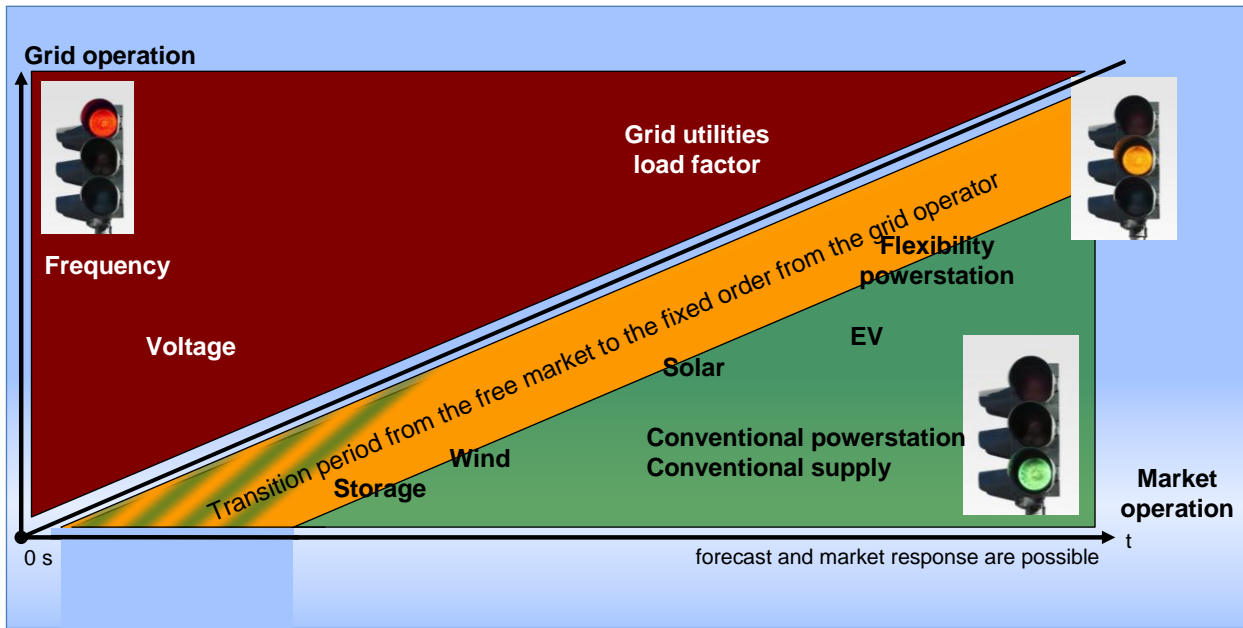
Grid operation

Grid utilities load factor

Frequency

Voltage

Transition period from the free market to the fixed order from the grid operator

Flexibility powerstation

EV

Solar

Conventional powerstation
Conventional supply

Wind

Storage

Market operation

0 s

t

forecast and market response are possible